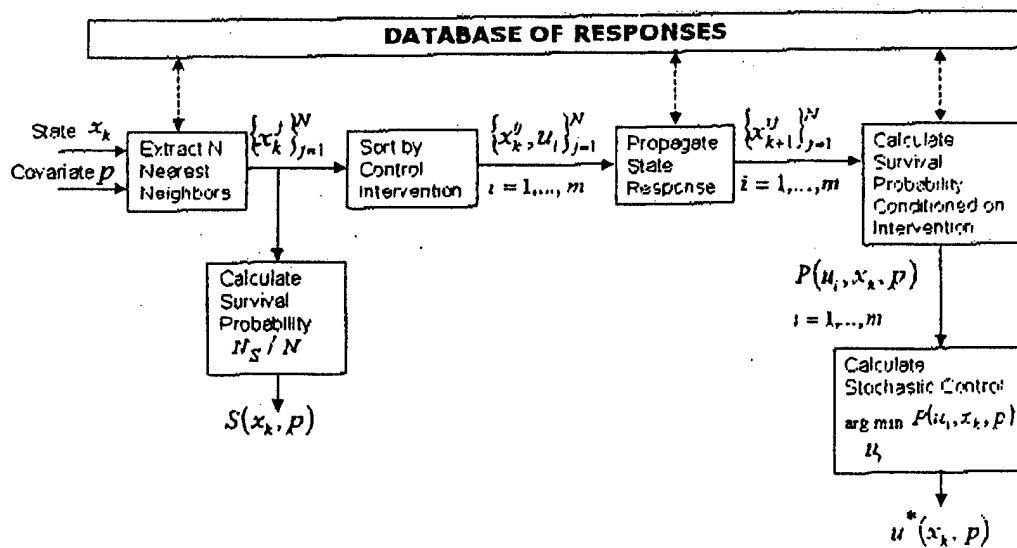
DATABASE OF RESPONSES

State $x_k$

Covariate $p$

Extract N Nearest Neighbors

$\{x_k^j\}_{j=1}^N$

Sort by Control Intervention

$\{x_k^{ij}, u_i\}_{j=1}^N$

$i = 1,\ldots,m$

Propagate State Response

$\{x_{k+1}^{ij}\}_{j=1}^N$

$i = 1,\ldots,m$

Calculate Survival Probability Conditioned on Intervention

$P(u_i, x_k, p)$

$i = 1,\ldots,m$

Calculate Survival Probability $N_S / N$

$S(x_k, p)$

Calculate Stochastic Control

$\arg\min_{u_i} P(u_i, x_k, p)$

$u^*(x_k, p)$